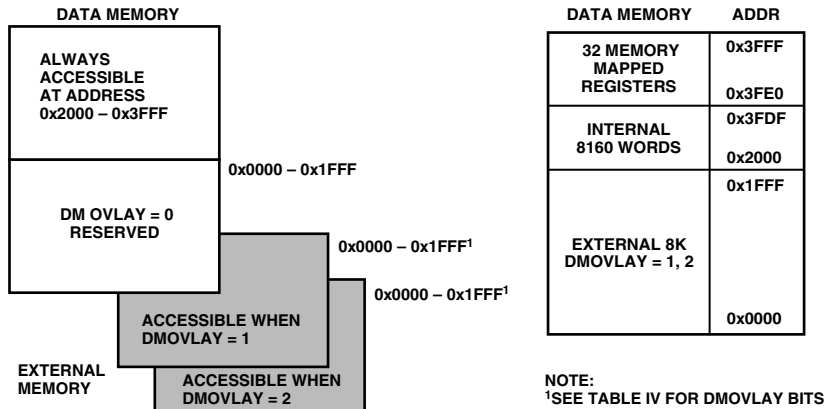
DATA MEMORY

ALWAYS ACCESSIBLE AT ADDRESS 0x2000 – 0x3FFF

0x0000 – 0x1FFF

DM OVLAY = 0 RESERVED

0x0000 – 0x1FFF$^1$

0x0000 – 0x1FFF$^1$

ACCESSIBLE WHEN DMOVLAY = 1

EXTERNAL MEMORY

ACCESSIBLE WHEN DMOVLAY = 2

| DATA MEMORY | ADDR |
|---|---|
| 32 MEMORY MAPPED REGISTERS | 0x3FFF 0x3FE0 |
| INTERNAL 8160 WORDS | 0x3FDF 0x2000 |
| EXTERNAL 8K DMOVLAY = 1, 2 | 0x1FFF 0x0000 |

NOTE:
$^1$SEE TABLE IV FOR DMOVLAY BITS